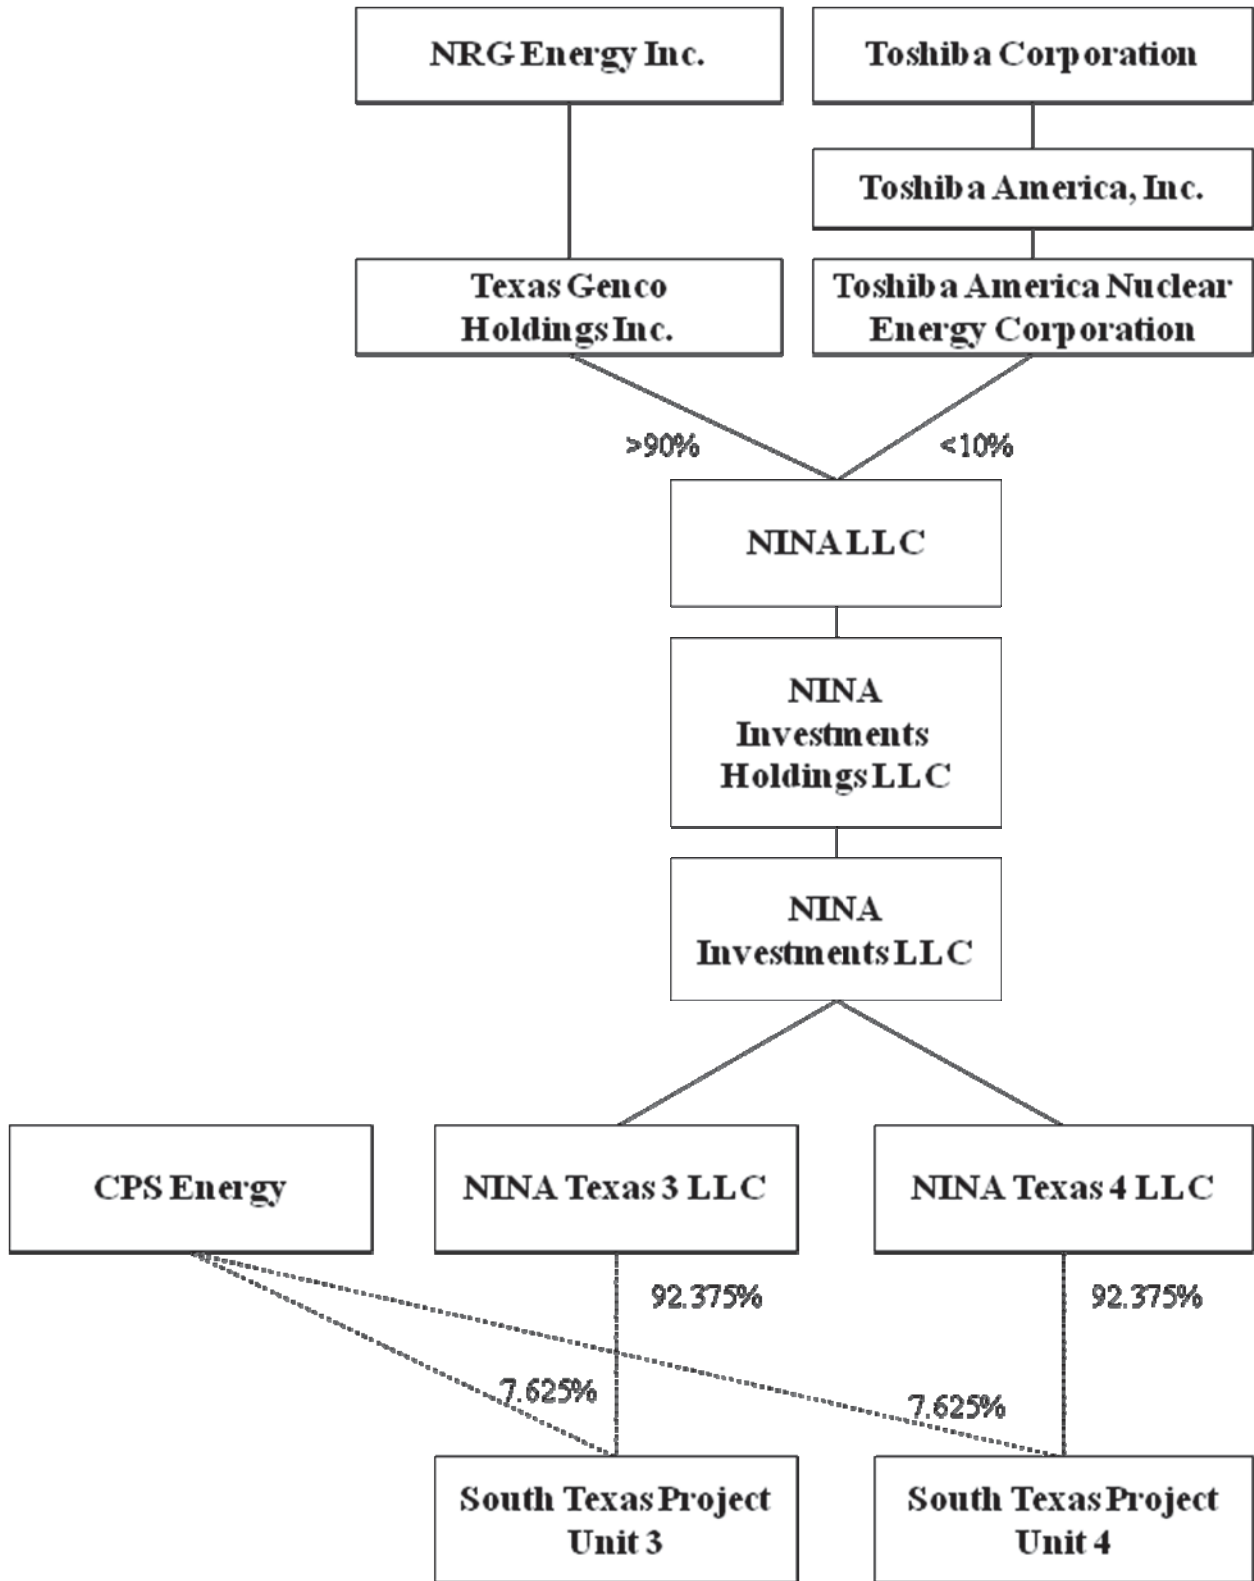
NRG Energy Inc.

Toshiba Corporation

Toshiba America, Inc.

Texas Genco Holdings Inc.

Toshiba America Nuclear Energy Corporation

>90%

<10%

NINA LLC

NINA Investments Holdings LLC

NINA Investments LLC

CPS Energy

NINA Texas 3 LLC

NINA Texas 4 LLC

92.375%

92.375%

7.625%

7.625%

South Texas Project Unit 3

South Texas Project Unit 4